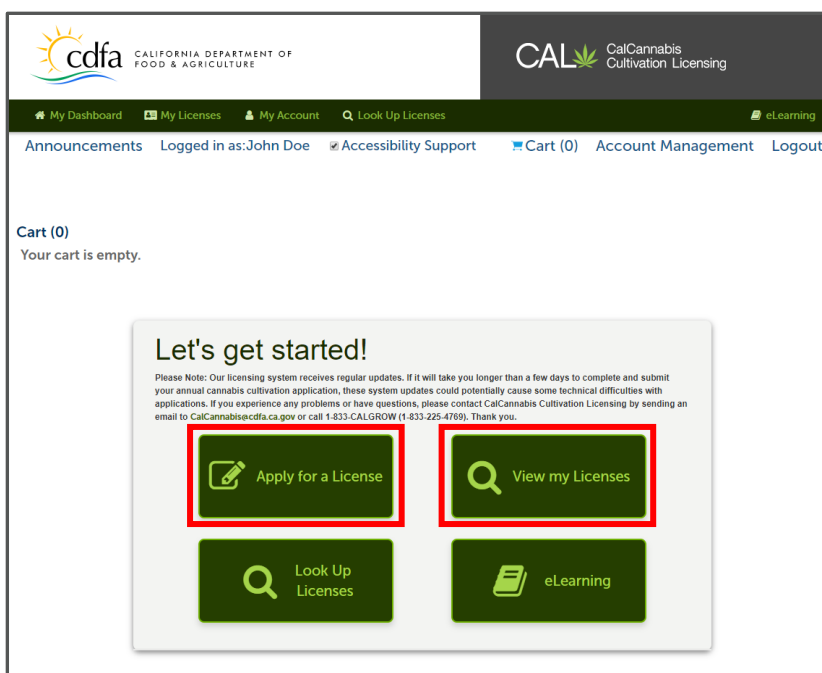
cdfa CALIFORNIA DEPARTMENT OF FOOD & AGRICULTURE

CAL CalCannabis Cultivation Licensing

My Dashboard My Licenses My Account Look Up Licenses eLearning

Announcements Logged in as:John Doe Accessibility Support Cart (0) Account Management Logout

Cart (0)
Your cart is empty.

Let's get started!

Please Note: Our licensing system receives regular updates. If it will take you longer than a few days to complete and submit your annual cannabis cultivation application, these system updates could potentially cause some technical difficulties with applications. If you experience any problems or have questions, please contact CalCannabis Cultivation Licensing by sending an email to CalCannabis@cdfa.ca.gov or call 1-833-CALGROW (1-833-225-4769). Thank you.

Apply for a License

View my Licenses

Look Up Licenses

eLearning